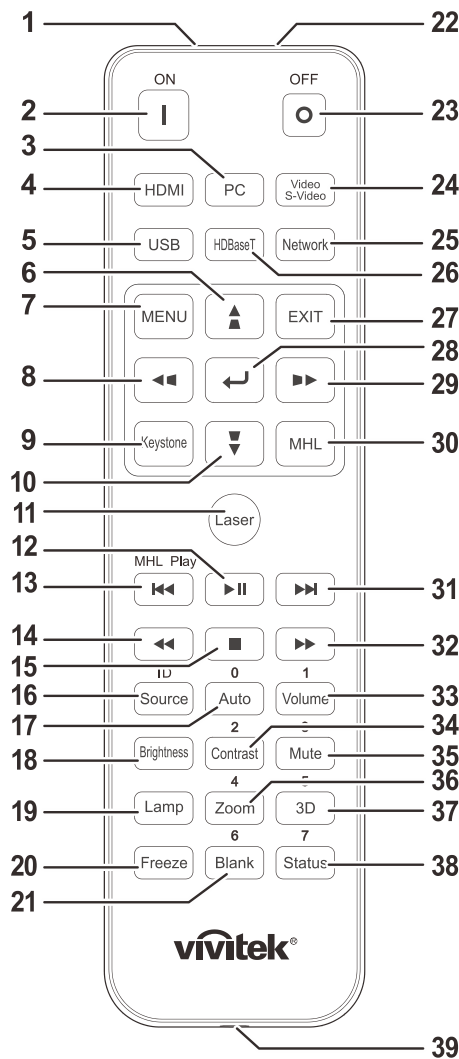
1
22
ON
OFF
2
23
3
PC
4
HDMI
Video S-Video
24
5
USB
HDBaseT
Network
25
6
26
7
MENU
EXIT
27
28
8
29
9
Keystone
MHL
30
10
11
Laser
12
MHL Play
13
31
14
32
15
ID
0
1
16
Source
Auto
Volume
33
17
2
3
34
18
Brightness
Contrast
Mute
35
4
5
36
19
Lamp
Zoom
3D
37
6
7
20
Freeze
Blank
Status
38
21
vivitek
39